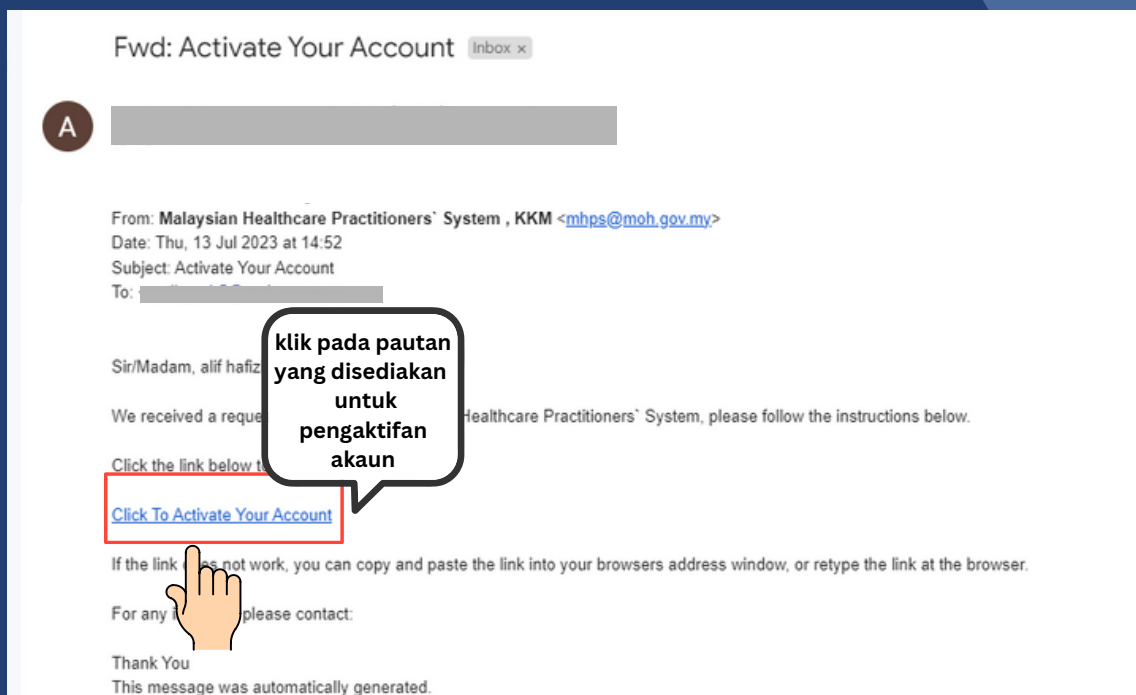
Fwd: Activate Your Account Inbox ×

A

From: Malaysian Healthcare Practitioners` System , KKM <mhps@moh.gov.my>
Date: Thu, 13 Jul 2023 at 14:52
Subject: Activate Your Account
To:

Sir/Madam, alif hafiz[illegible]

klik pada pautan yang disediakan untuk pengaktifan akaun

We received a reque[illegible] Healthcare Practitioners` System, please follow the instructions below.

Click the link below t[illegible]

Click To Activate Your Account

If the link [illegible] not work, you can copy and paste the link into your browsers address window, or retype the link at the browser.

For any i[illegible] please contact:

Thank You
This message was automatically generated.